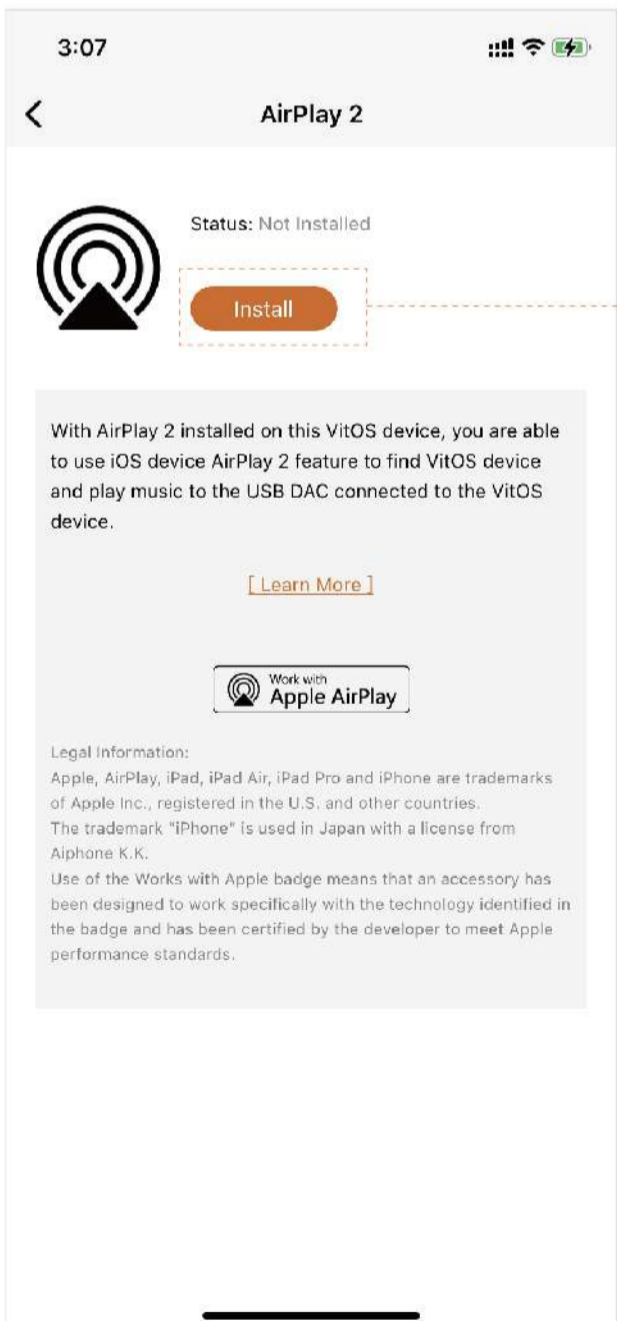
3:07

AirPlay 2

Status: Not Installed

Install

With AirPlay 2 installed on this VitOS device, you are able to use iOS device AirPlay 2 feature to find VitOS device and play music to the USB DAC connected to the VitOS device.

[ Learn More ]

Work with
Apple AirPlay

Legal Information:
Apple, AirPlay, iPad, iPad Air, iPad Pro and iPhone are trademarks of Apple Inc., registered in the U.S. and other countries.
The trademark "iPhone" is used in Japan with a license from Aiphone K.K.
Use of the Works with Apple badge means that an accessory has been designed to work specifically with the technology identified in the badge and has been certified by the developer to meet Apple performance standards.